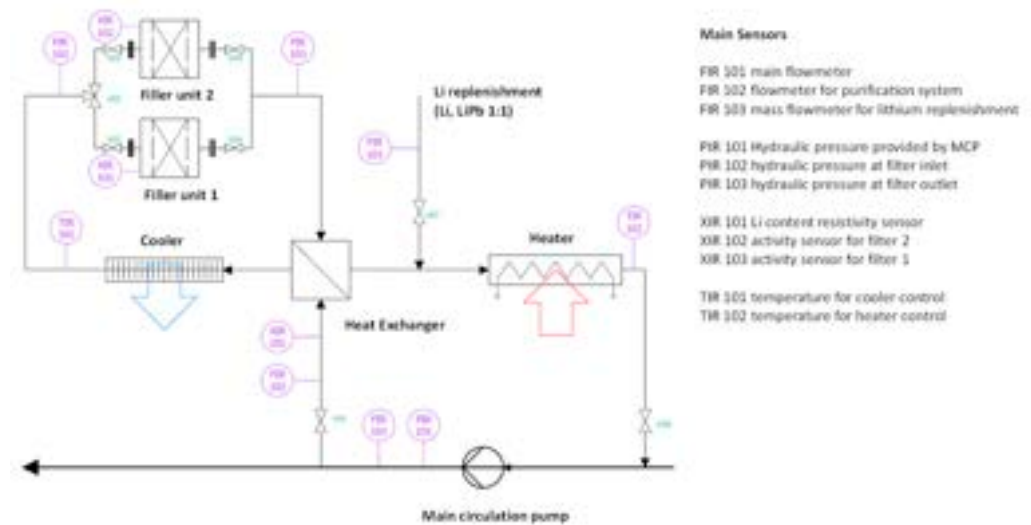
Filter unit 2

Filter unit 1

Li replenishment
(Li, LiPb 1:1)

Cooler

Heater

Heat Exchanger

Main circulation pump

Main Sensors

FIR 101 main flowmeter
FIR 102 flowmeter for purification system
FIR 103 mass flowmeter for lithium replenishment

PIR 101 Hydraulic pressure provided by MCP
PIR 102 hydraulic pressure at filter inlet
PIR 103 hydraulic pressure at filter outlet

XIR 101 Li content resistivity sensor
XIR 102 activity sensor for filter 2
XIR 103 activity sensor for filter 1

TIR 101 temperature for cooler control
TIR 102 temperature for heater control